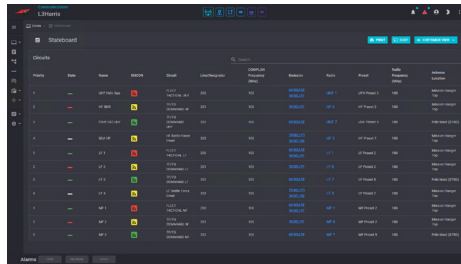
L3Harris

Stateboard

Circuits

| Priority | State | Name | Status | Circuit | Lines/Description | Frequency | Radio(s) | Path | Preset | Radio Frequency | Antenna Location |
|---|---|---|---|---|---|---|---|---|---|---|---|
| 1 | | SKY FREQ Nap | | | | | | | | | |
| 2 | | HF NRR | | | | | | | | | |
| 3 | | | | | | | | | | | |
| 4 | | BLU HF | | | | | | | | | |
| 5 | | UF 5 | | | | | | | | | |
| 6 | | UF 6 | | | | | | | | | |
| 7 | | UF 7 | | | | | | | | | |
| 8 | | UF 8 | | | | | | | | | |
| 9 | | MF 1 | | | | | | | | | |
| 10 | | MF 2 | | | | | | | | | |
| 11 | | MF 3 | | | | | | | | | |

Alarms